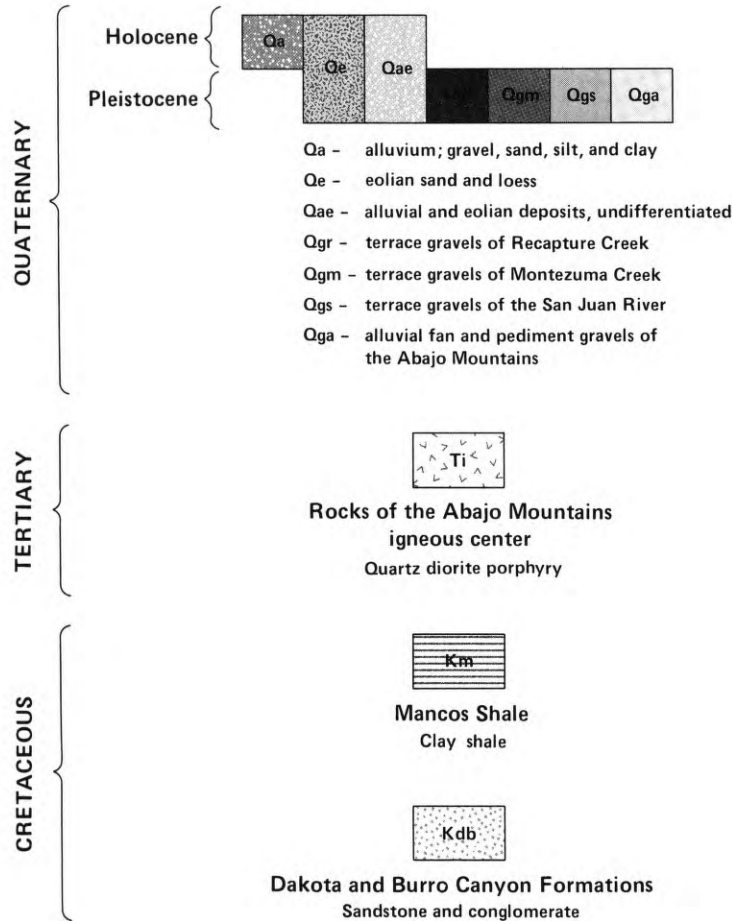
QUATERNARY

Holocene

Pleistocene

Qa

Qe

Qae

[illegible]

Qgm

Qgs

Qga

Qa - alluvium; gravel, sand, silt, and clay

Qe - eolian sand and loess

Qae - alluvial and eolian deposits, undifferentiated

Qgr - terrace gravels of Recapture Creek

Qgm - terrace gravels of Montezuma Creek

Qgs - terrace gravels of the San Juan River

Qga - alluvial fan and pediment gravels of the Abajo Mountains

TERTIARY

Ti

Rocks of the Abajo Mountains igneous center

Quartz diorite porphyry

CRETACEOUS

Km

Mancos Shale

Clay shale

Kdb

Dakota and Burro Canyon Formations

Sandstone and conglomerate